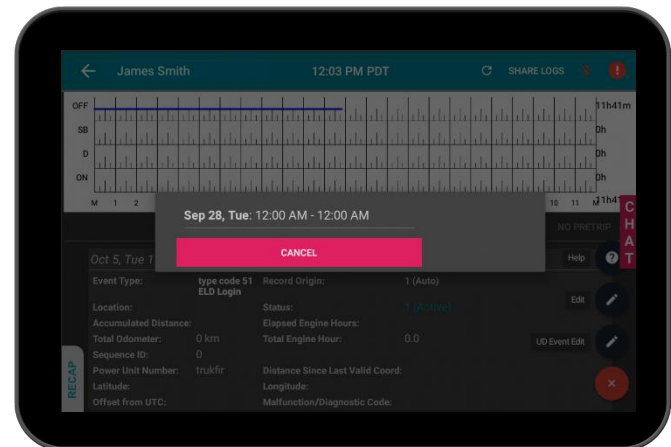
James Smith
12:03 PM PDT
SHARE LOGS

OFF
SB
D
ON
M 1 2
10 11 M

11h41m
0h
0h
11h4

C
H
A
T

Sep 28, Tue: 12:00 AM - 12:00 AM

CANCEL

NO PRETRIP

Oct 5, Tue 1
Help

Event Type: type code 51 ELD Login
Record Origin: 1 (Auto)
Location:
Status: 1 (Active)
Edit
Accumulated Distance:
Elapsed Engine Hours:
Total Odometer: 0 km
Total Engine Hour: 0.0
Sequence ID: 0
UD Event Edit
Power Unit Number: trukfir
Distance Since Last Valid Coord:
Latitude:
Longitude:
Offset from UTC:
Malfunction/Diagnostic Code:

RECAP